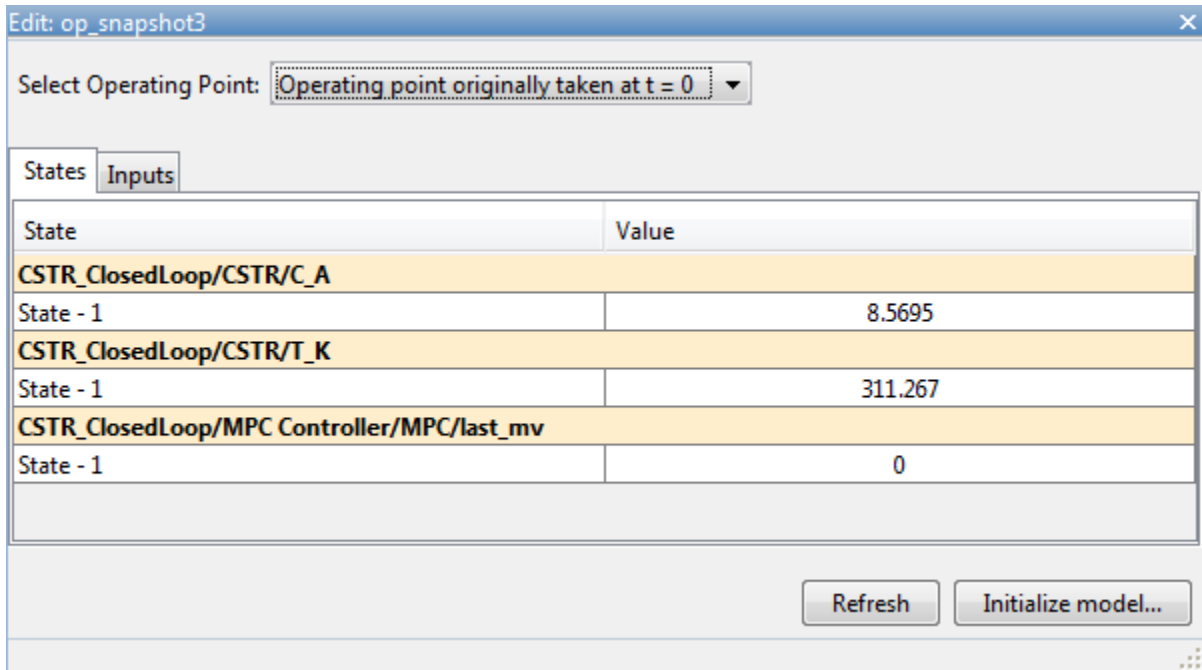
Edit: op_snapshot3

Select Operating Point: Operating point originally taken at t = 0

States | Inputs

| State | Value |
|---|---|
| **CSTR_ClosedLoop/CSTR/C_A** | |
| State - 1 | 8.5695 |
| **CSTR_ClosedLoop/CSTR/T_K** | |
| State - 1 | 311.267 |
| **CSTR_ClosedLoop/MPC Controller/MPC/last_mv** | |
| State - 1 | 0 |

Refresh | Initialize model...